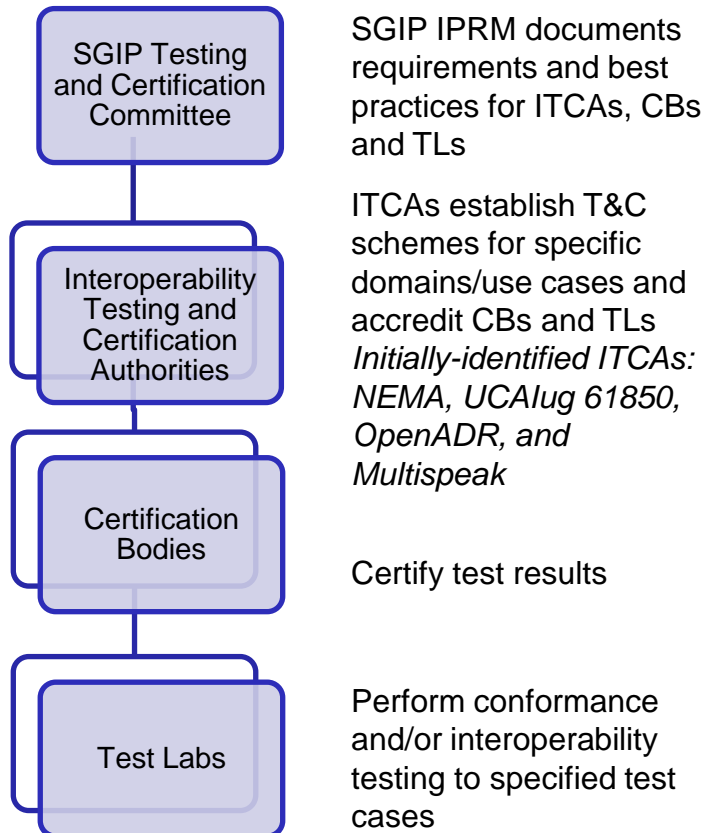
SGIP Testing and Certification Committee

SGIP IPRM documents requirements and best practices for ITCAs, CBs and TLs

Interoperability Testing and Certification Authorities

ITCAs establish T&C schemes for specific domains/use cases and accredit CBs and TLs
*Initially-identified ITCAs: NEMA, UCAIug 61850, OpenADR, and Multispeak*

Certification Bodies

Certify test results

Test Labs

Perform conformance and/or interoperability testing to specified test cases